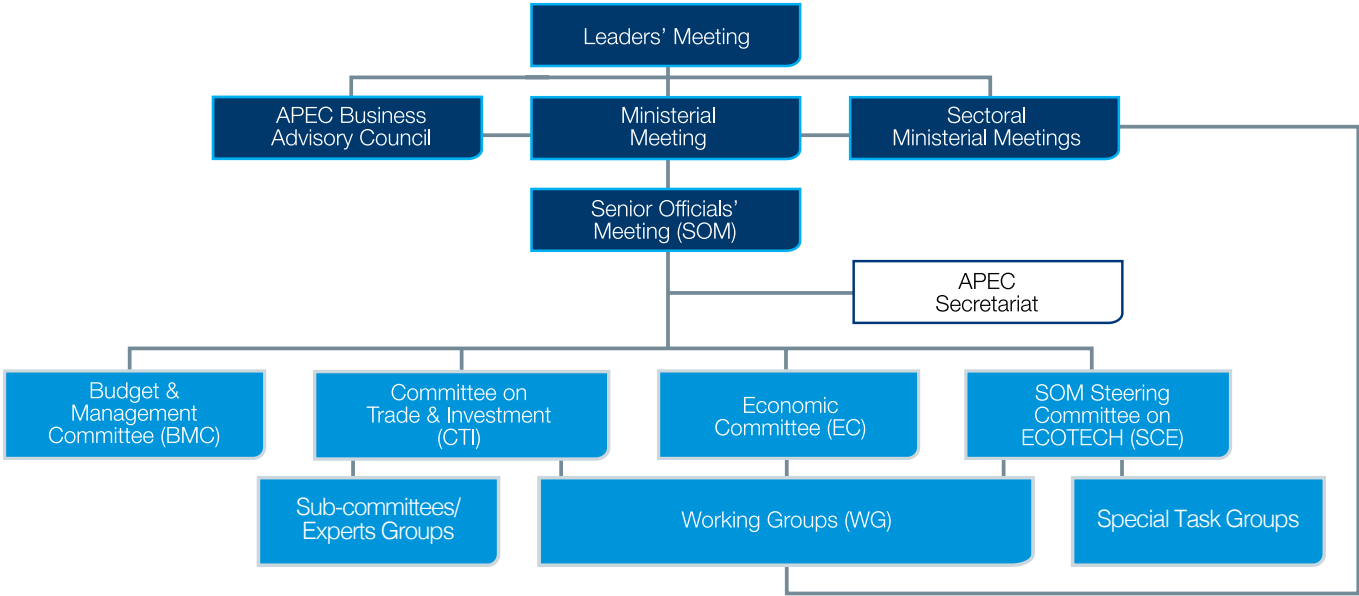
Leaders' Meeting

APEC Business Advisory Council

Ministerial Meeting

Sectoral Ministerial Meetings

Senior Officials' Meeting (SOM)

APEC Secretariat

Budget & Management Committee (BMC)

Committee on Trade & Investment (CTI)

Economic Committee (EC)

SOM Steering Committee on ECOTECH (SCE)

Sub-committees/ Experts Groups

Working Groups (WG)

Special Task Groups